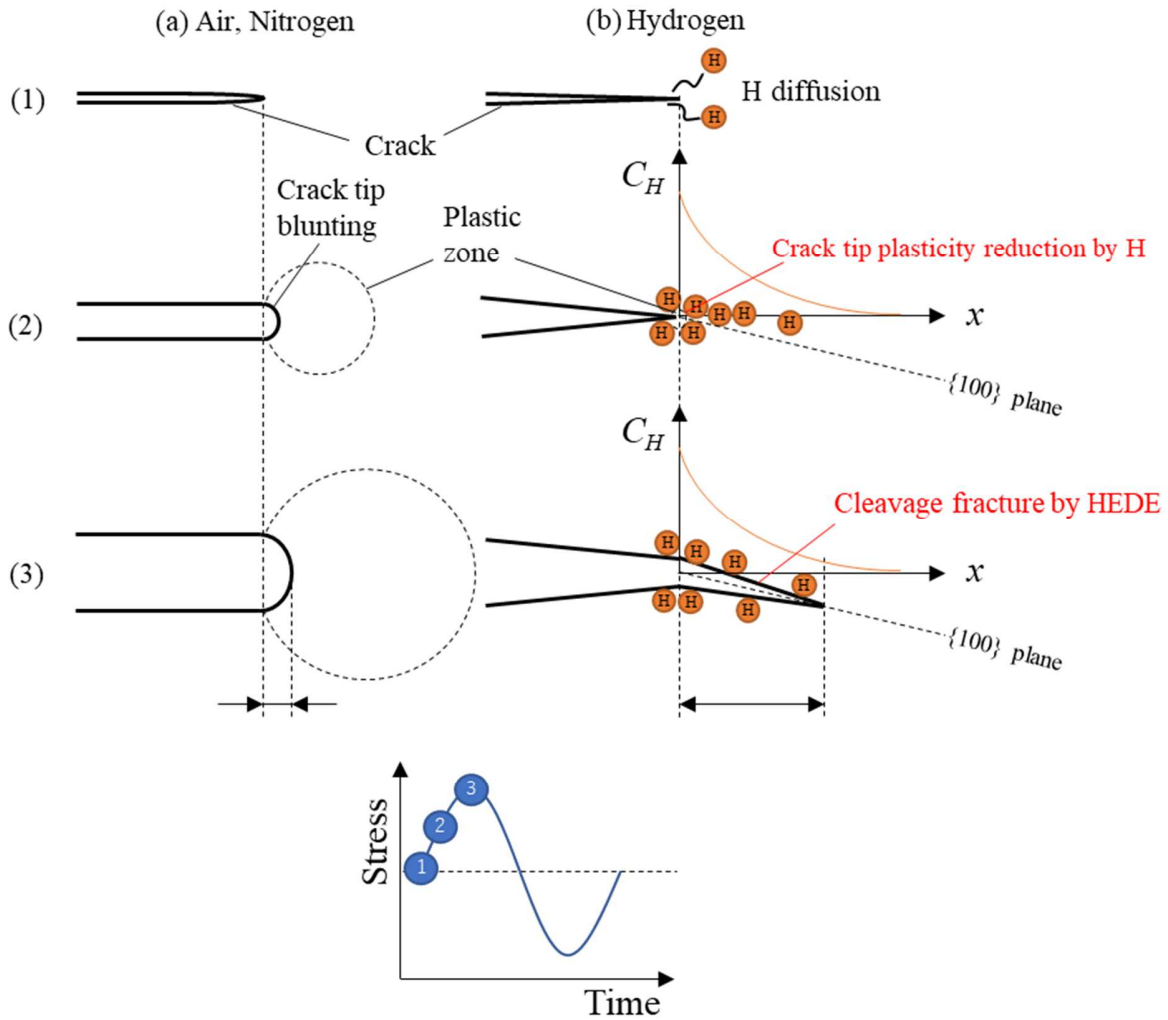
(a) Air, Nitrogen

(b) Hydrogen

(1)

Crack

H

H

H diffusion

$C_H$

Crack tip blunting

Plastic zone

Crack tip plasticity reduction by H

(2)

H H H H H H H

$x$

{100} plane

$C_H$

Cleavage fracture by HEDE

(3)

H H H H H H H

$x$

{100} plane

Stress

1

2

3

Time